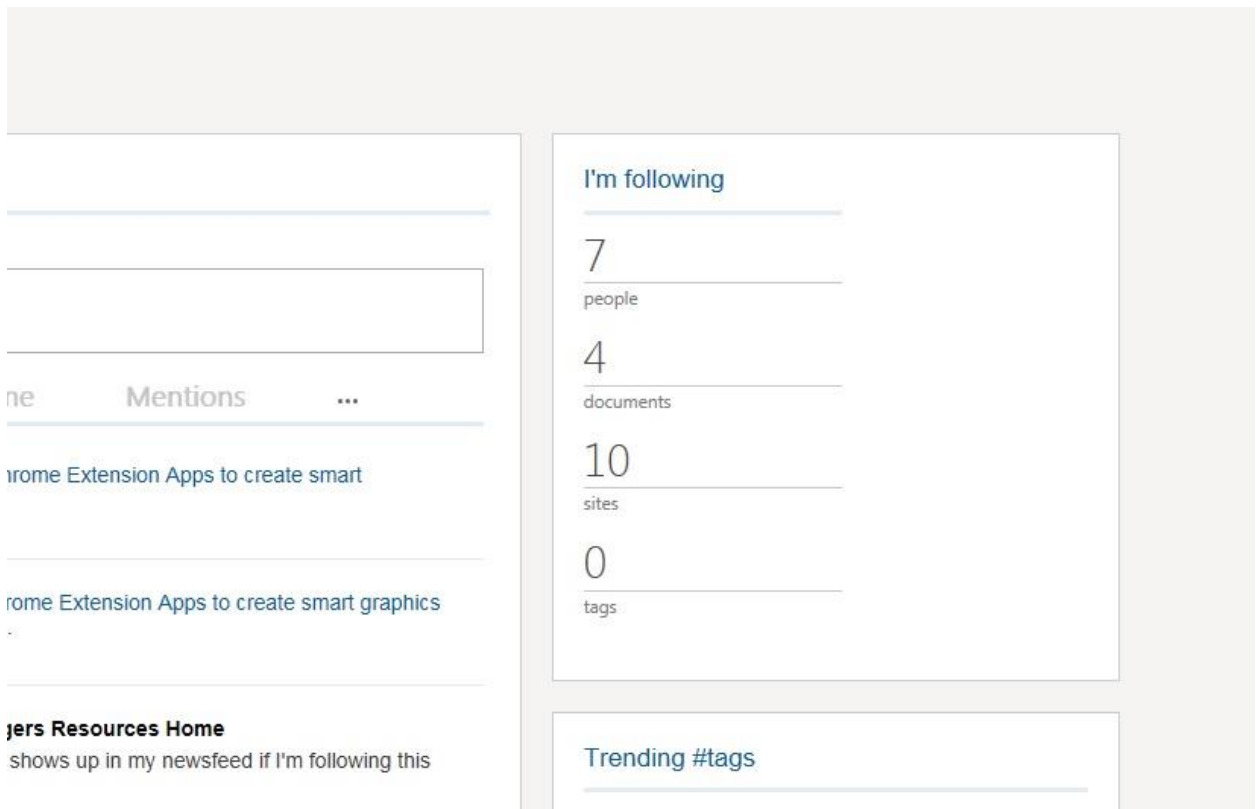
ne Mentions ...

rome Extension Apps to create smart

rome Extension Apps to create smart graphics

gers Resources Home
shows up in my newsfeed if I'm following this

I'm following

7
people

4
documents

10
sites

0
tags

Trending #tags